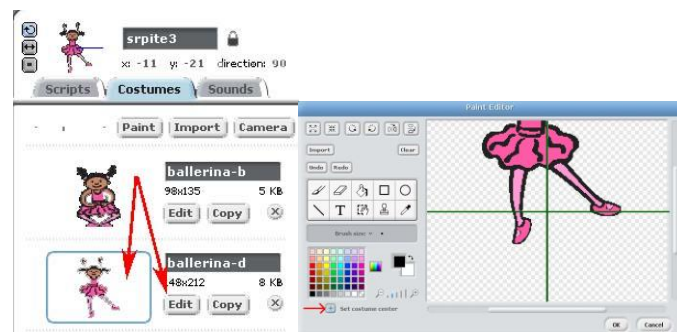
srpite3

x: -11 y: -21 direction: 90

Scripts Costumes Sounds

Paint Import Camera

ballerina-b
98x135 5 KB
Edit Copy

ballerina-d
48x212 8 KB
Edit Copy

Paint Editor

Import Clear

Undo Redo

Brush size:

Set costume center

OK Cancel